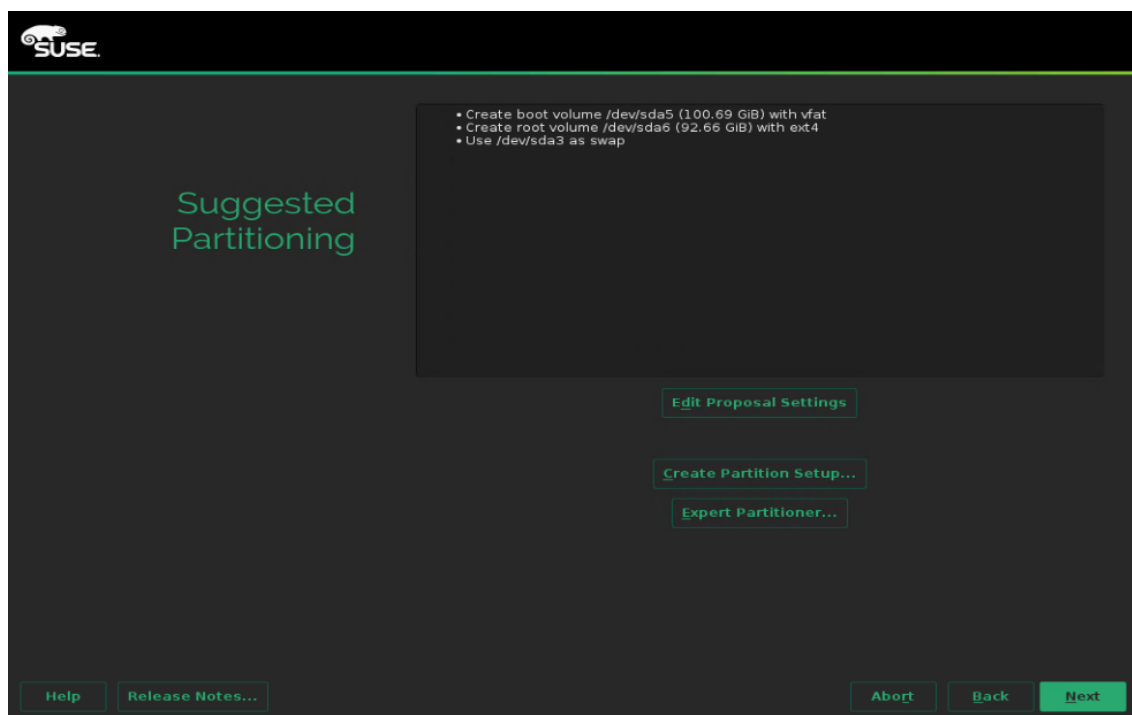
SUSE.

Suggested Partitioning

• Create boot volume /dev/sda5 (100.69 GiB) with vfat
• Create root volume /dev/sda6 (92.66 GiB) with ext4
• Use /dev/sda3 as swap

Edit Proposal Settings

Create Partition Setup...

Expert Partitioner...

Help Release Notes...

Abort Back Next